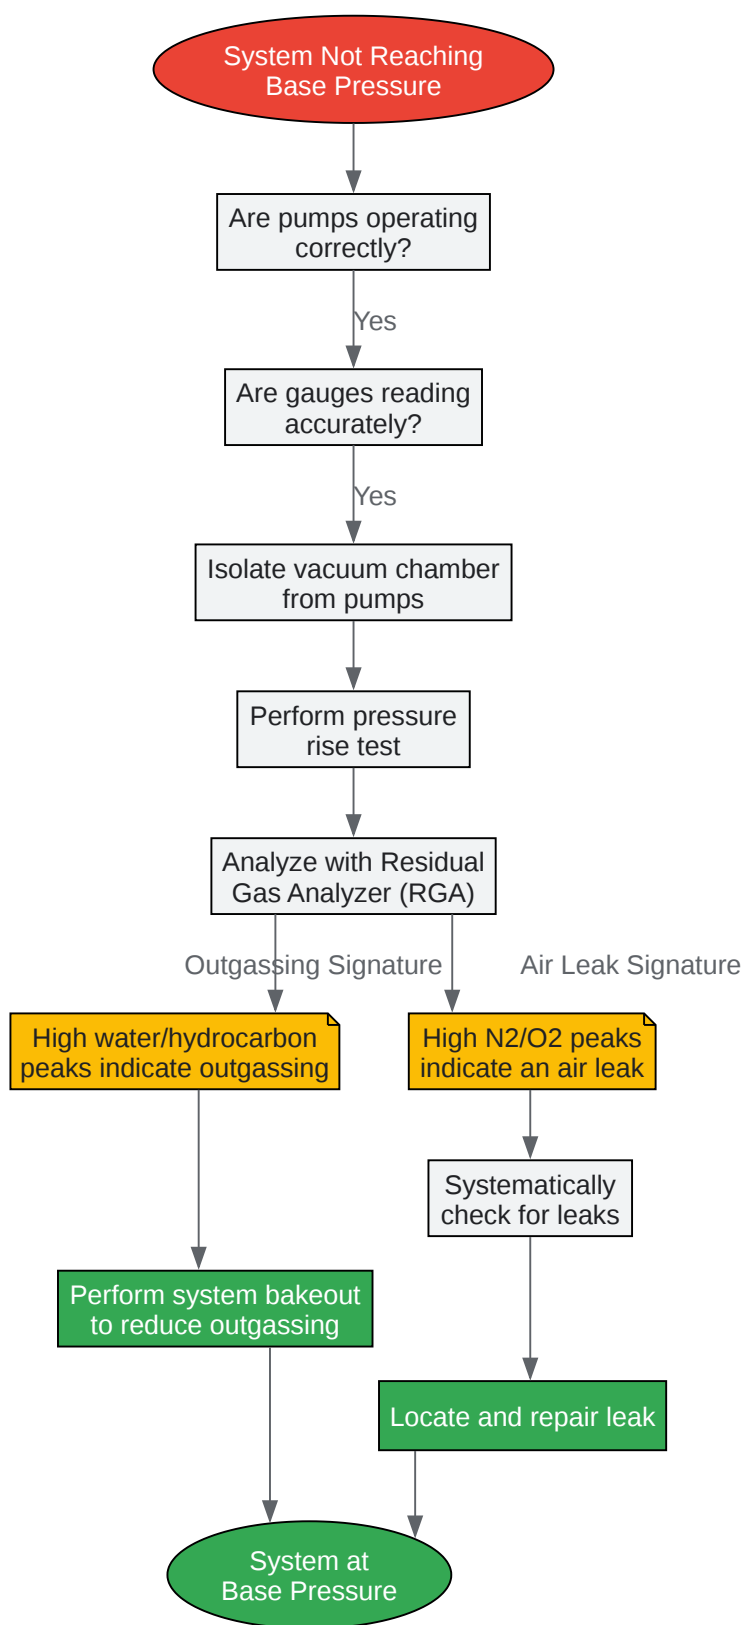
System Not Reaching Base Pressure

Are pumps operating correctly?

Yes

Are gauges reading accurately?

Yes

Isolate vacuum chamber from pumps

Perform pressure rise test

Analyze with Residual Gas Analyzer (RGA)

Outgassing Signature

Air Leak Signature

High water/hydrocarbon peaks indicate outgassing

High N2/O2 peaks indicate an air leak

Systematically check for leaks

Perform system bakeout to reduce outgassing

Locate and repair leak

System at Base Pressure